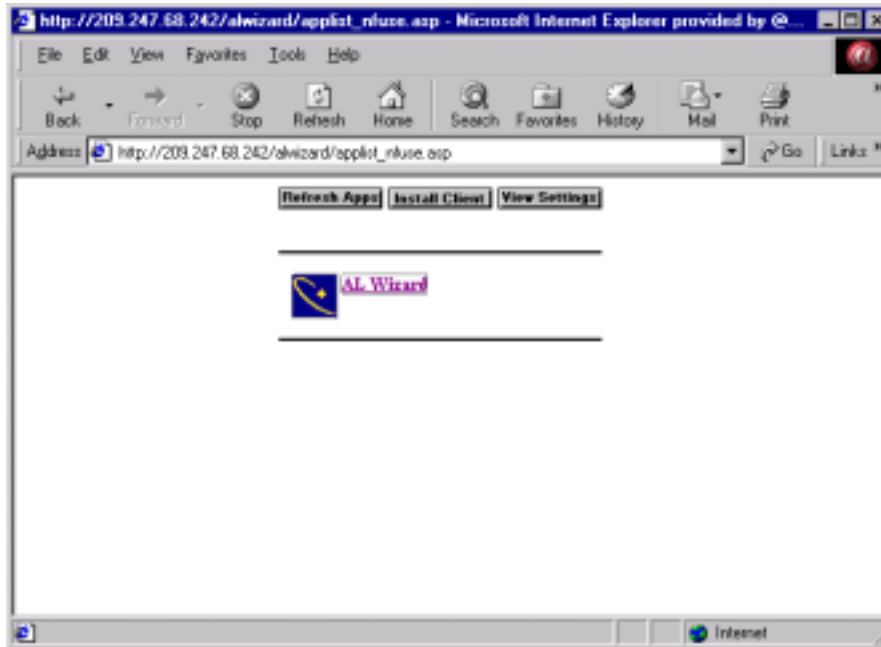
http://209.247.68.242/alwizard/applist_nfuse.asp - Microsoft Internet Explorer provided by @...

File Edit View Favorites Tools Help

Back Forward Stop Refresh Home Search Favorites History Mail Print

Address http://209.247.68.242/alwizard/applist_nfuse.asp Go Links

Refresh Apps Install Client View Settings

AL Wizard

Internet